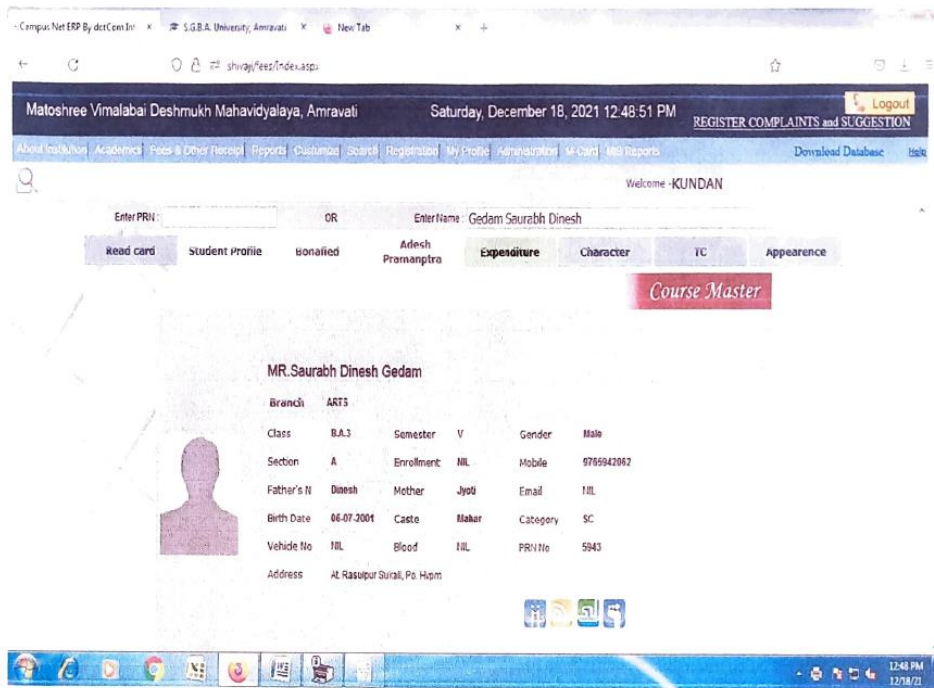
Campus Net ERP By dotCom Inf × S.G.B.A. University, Amravati × New Tab × +

shivaji/fees/Index.aspx

Matoshree Vimalabai Deshmukh Mahavidyalaya, Amravati Saturday, December 18, 2021 12:48:51 PM

Logout

REGISTER COMPLAINTS and SUGGESTION

About Institution Academics Fees & Other Receipt Reports Customize Search Registration My Profile Administration M-Card MIS Reports Download Database Help

Welcome -KUNDAN

Enter PRN : OR Enter Name : Gedam Saurabh Dinesh

Read card Student Profile Bonafied Adesh Pramanptra Expenditure Character TC Appearence

Course Master

MR.Saurabh Dinesh Gedam

| Branch | ARTS | | | | |
|---|---|---|---|---|---|
| Class | B.A.3 | Semester | V | Gender | Male |
| Section | A | Enrollment | NIL | Mobile | 9765942062 |
| Father's N | Dinesh | Mother | Jyoti | Email | NIL |
| Birth Date | 06-07-2001 | Caste | Mahar | Category | SC |
| Vehicle No | NIL | Blood | NIL | PRN No | 5943 |
| Address | At Rasulpur Surali, Po. Hvpm | | | | |

12:48 PM 12/18/21